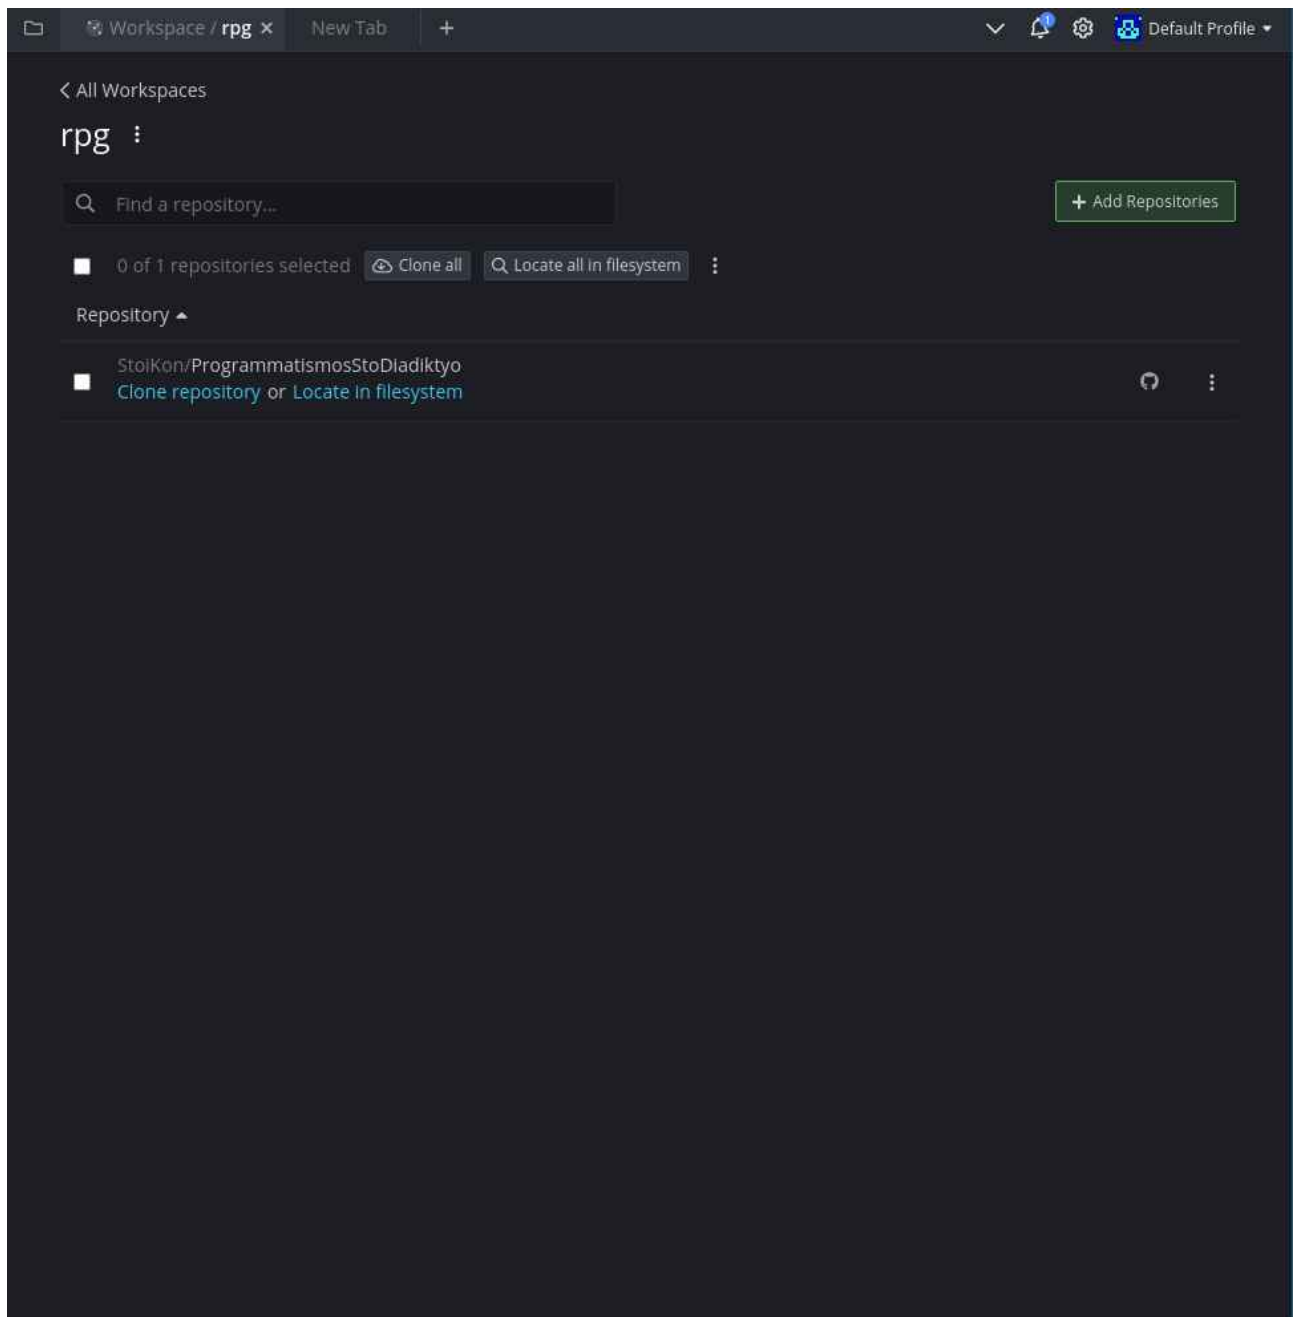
Workspace / rpg ×   New Tab   +

1

Default Profile

< All Workspaces

rpg

Find a repository...

+ Add Repositories

0 of 1 repositories selected   Clone all   Locate all in filesystem

Repository

StoiKon/ProgrammatismosStoDiadiktyo
Clone repository or Locate in filesystem